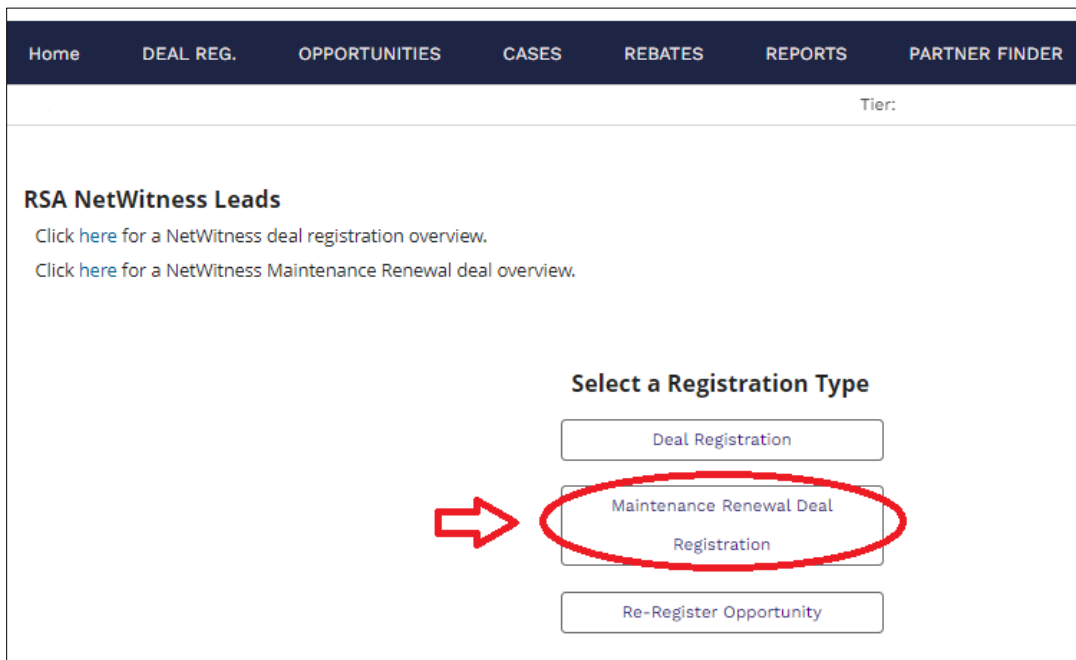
Home DEAL REG. OPPORTUNITIES CASES REBATES REPORTS PARTNER FINDER

Tier:

RSA NetWitness Leads

Click here for a NetWitness deal registration overview.

Click here for a NetWitness Maintenance Renewal deal overview.

Select a Registration Type

Deal Registration

Maintenance Renewal Deal Registration

Re-Register Opportunity